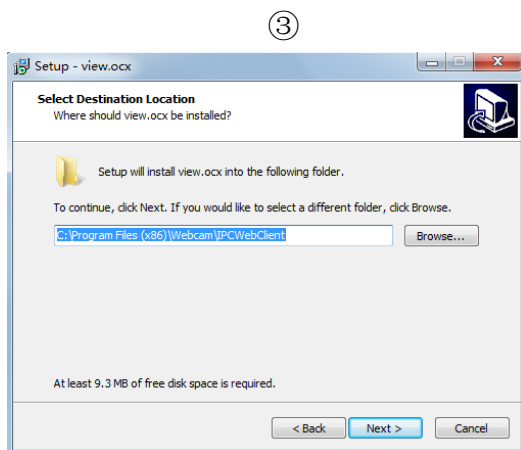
③

Setup - view.ocx

Select Destination Location
Where should view.ocx be installed?

Setup will install view.ocx into the following folder.

To continue, click Next. If you would like to select a different folder, click Browse.

C:\Program Files (x86)\Webcam\IPCWebClient

Browse...

At least 9.3 MB of free disk space is required.

< Back

Next >

Cancel